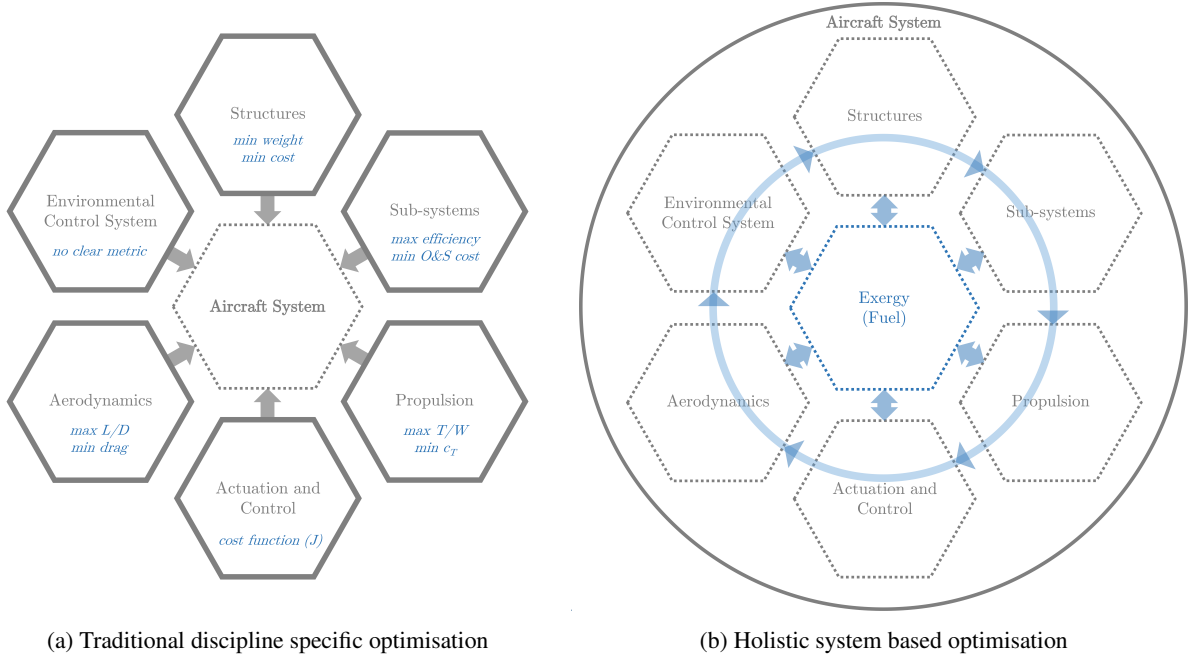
Structures
min weight
min cost

Environmental Control System
no clear metric

Sub-systems
max efficiency
min O&S cost

Aircraft System

Aerodynamics
max $L/D$
min drag

Propulsion
max $T/W$
min $c_T$

Actuation and Control
cost function (J)

(a) Traditional discipline specific optimisation

Aircraft System

Structures

Environmental Control System

Sub-systems

Exergy
(Fuel)

Aerodynamics

Propulsion

Actuation and Control

(b) Holistic system based optimisation